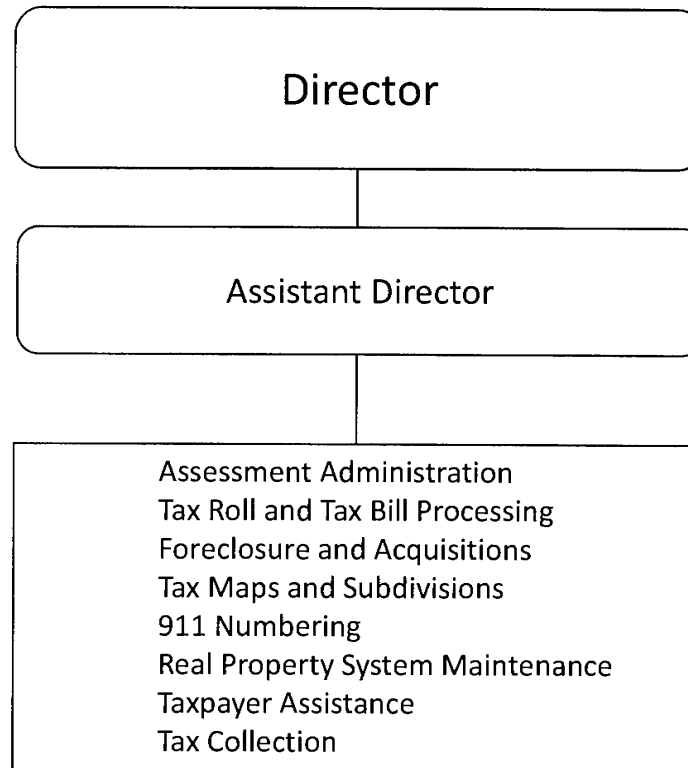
Director

Assistant Director

Assessment Administration
Tax Roll and Tax Bill Processing
Foreclosure and Acquisitions
Tax Maps and Subdivisions
911 Numbering
Real Property System Maintenance
Taxpayer Assistance
Tax Collection